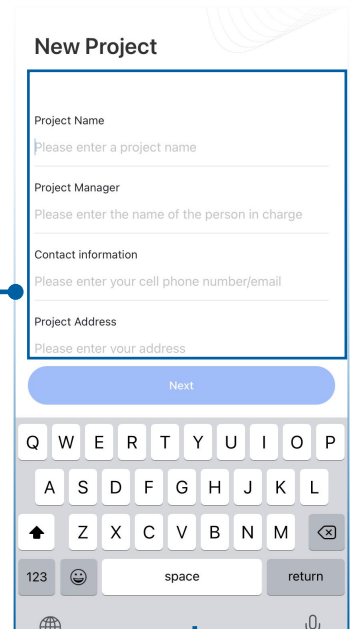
New Project

Project Name
Please enter a project name

Project Manager
Please enter the name of the person in charge

Contact information
Please enter your cell phone number/email

Project Address
Please enter your address

Next

Q W E R T Y U I O P
A S D F G H J K L
Z X C V B N M
123 space return